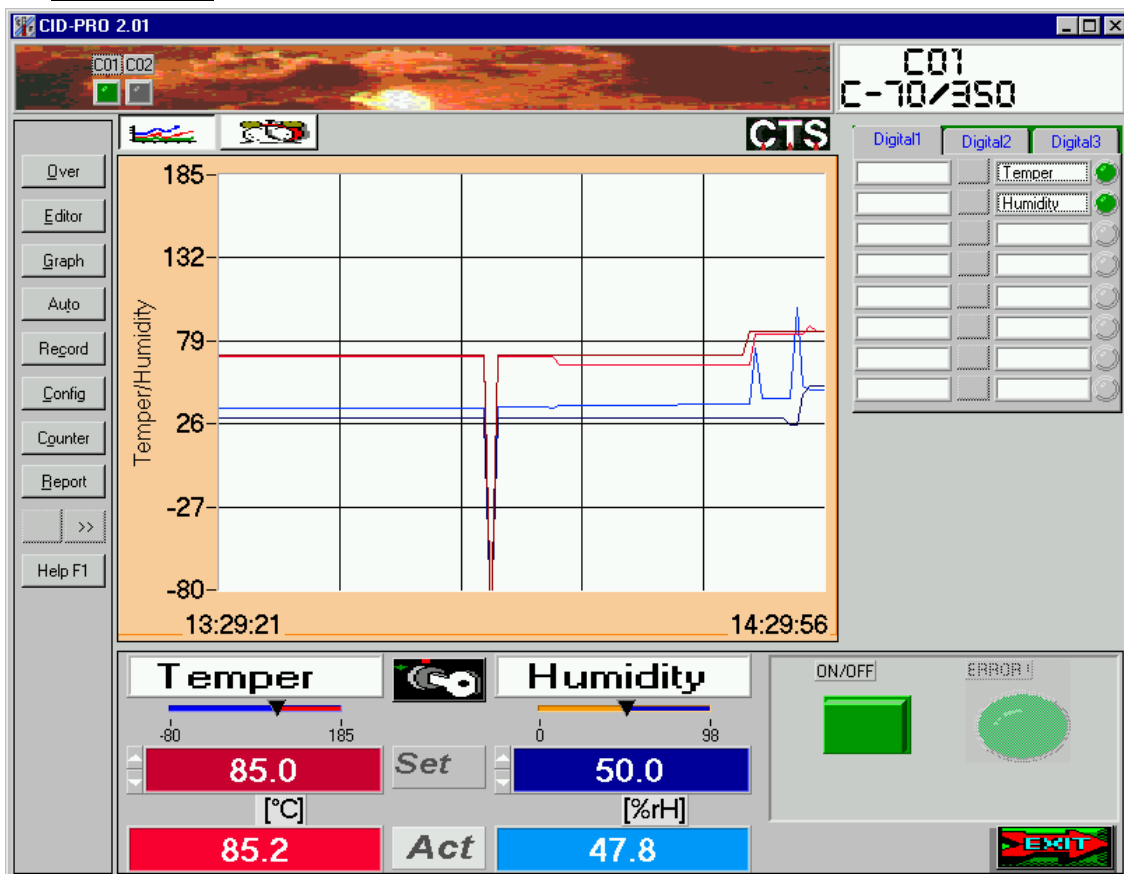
CID-PRO 2.01

C01 C02

C01
C-70/350

Over
Editor
Graph
Auto
Record
Config
Counter
Report
>>
Help F1

CTS

Digital1 Digital2 Digital3

Temper
Humidity

185
132
79
26
-27
-80
Temper/Humidity
13:29:21
14:29:56

Temper
-80 185
85.0
[°C]
85.2

Set
Act

Humidity
0 98
50.0
[%rH]
47.8

ON/OFF
ERROR !

EXIT